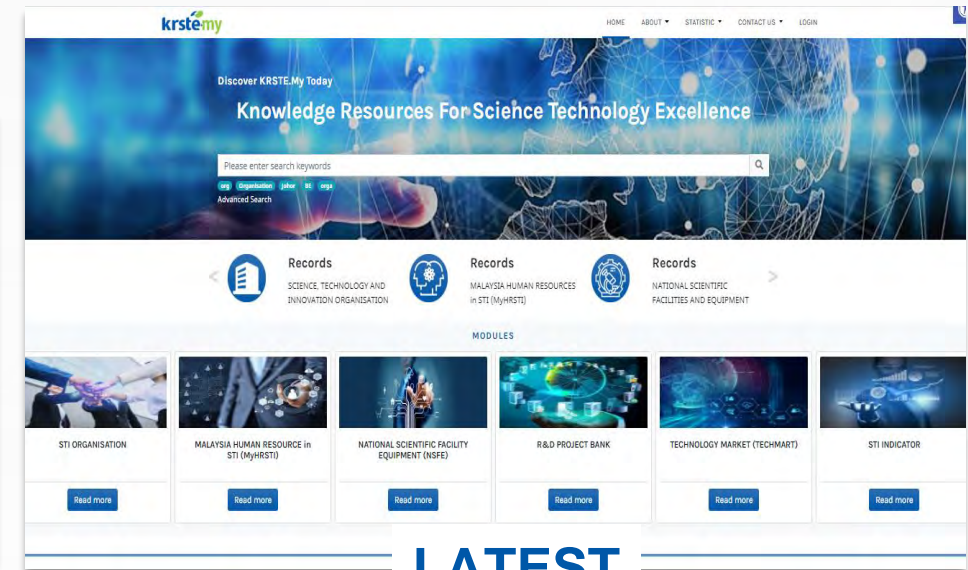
krste.my

HOME ABOUT ▾ STATISTIC ▾ CONTACT US ▾ LOGIN

Discover KRSTE.My Today

Knowledge Resources For Science Technology Excellence

Please enter search keywords

org Organisation johor tit orga

Advanced Search

Records
SCIENCE, TECHNOLOGY AND INNOVATION ORGANISATION

Records
MALAYSIA HUMAN RESOURCES in STI (MyHRSTI)

Records
NATIONAL SCIENTIFIC FACILITIES AND EQUIPMENT

MODULES

STI ORGANISATION
Read more

MALAYSIA HUMAN RESOURCE in STI (MyHRSTI)
Read more

NATIONAL SCIENTIFIC FACILITY EQUIPMENT (NSFE)
Read more

R&D PROJECT BANK
Read more

TECHNOLOGY MARKET (TECHMART)
Read more

STI INDICATOR
Read more

LATEST